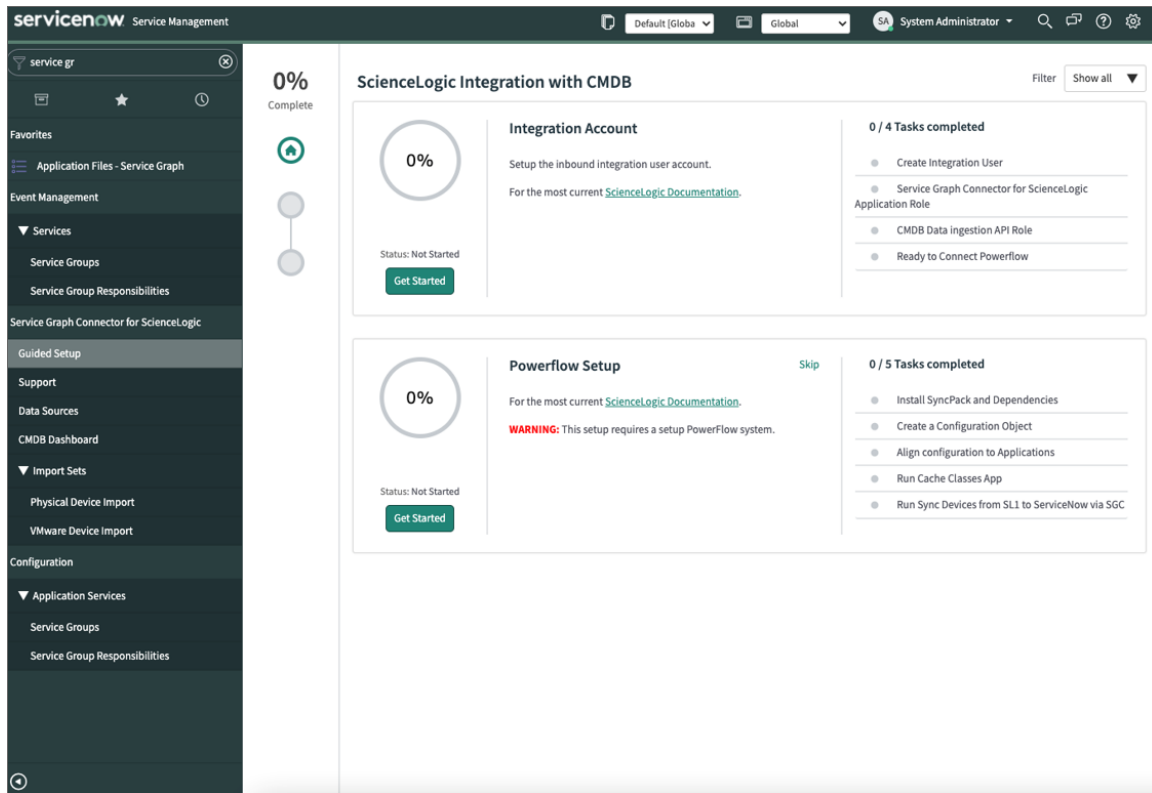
servicenow Service Management

Default [Globa

Global

SA System Administrator

service gr

Favorites

Application Files - Service Graph

Event Management

▼ Services

Service Groups

Service Group Responsibilities

Service Graph Connector for ScienceLogic

Guided Setup

Support

Data Sources

CMDB Dashboard

▼ Import Sets

Physical Device Import

VMware Device Import

Configuration

▼ Application Services

Service Groups

Service Group Responsibilities

0%
Complete

ScienceLogic Integration with CMDB

Filter Show all

0%

Status: Not Started

Get Started

Integration Account

Setup the inbound integration user account.

For the most current ScienceLogic Documentation.

0 / 4 Tasks completed

Create Integration User

Service Graph Connector for ScienceLogic Application Role

CMDB Data ingestion API Role

Ready to Connect Powerflow

0%

Status: Not Started

Get Started

Powerflow Setup

Skip

For the most current ScienceLogic Documentation.

WARNING: This setup requires a setup PowerFlow system.

0 / 5 Tasks completed

Install SyncPack and Dependencies

Create a Configuration Object

Align configuration to Applications

Run Cache Classes App

Run Sync Devices from SL1 to ServiceNow via SGC